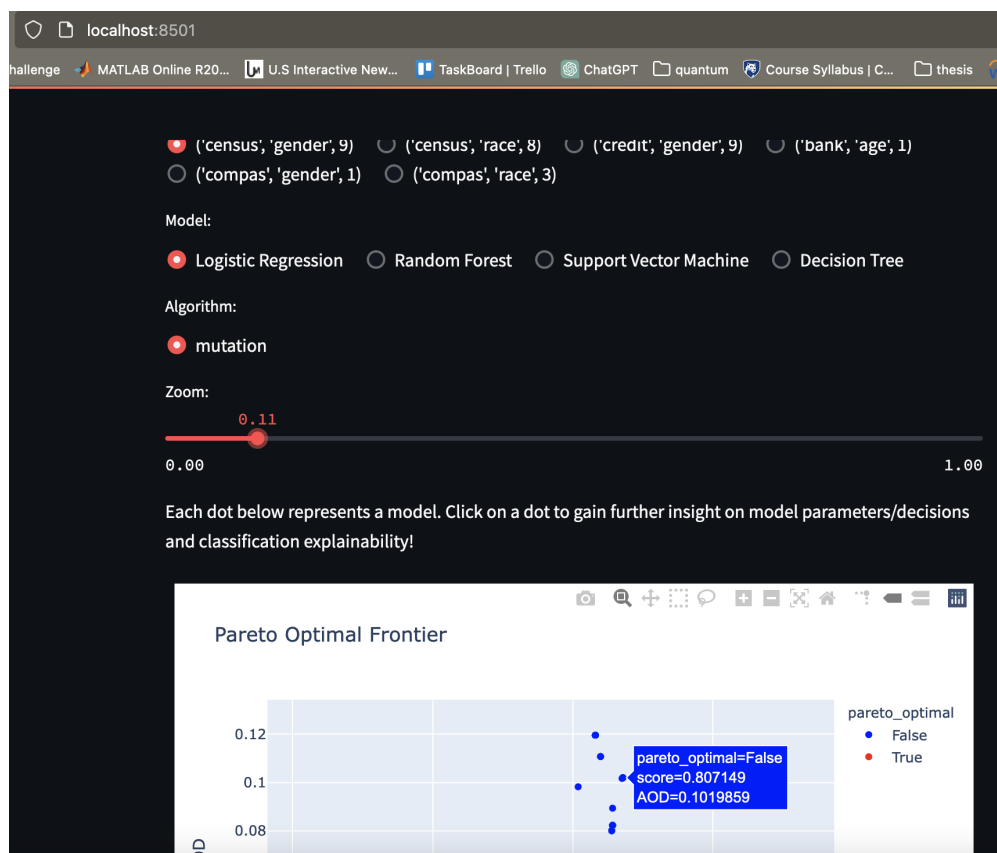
localhost:8501

hallenge MATLAB Online R20... U.S Interactive New... TaskBoard | Trello ChatGPT quantum Course Syllabus | C... thesis

('census', 'gender', 9) ('census', 'race', 8) ('credit', 'gender', 9) ('bank', 'age', 1) ('compas', 'gender', 1) ('compas', 'race', 3)

Model:

Logistic Regression Random Forest Support Vector Machine Decision Tree

Algorithm:

mutation

Zoom:

0.11

0.00

1.00

Each dot below represents a model. Click on a dot to gain further insight on model parameters/decisions and classification explainability!

Pareto Optimal Frontier

0.12

0.1

0.08

D

pareto_optimal=False
score=0.807149
AOD=0.1019859

pareto_optimal
False
True